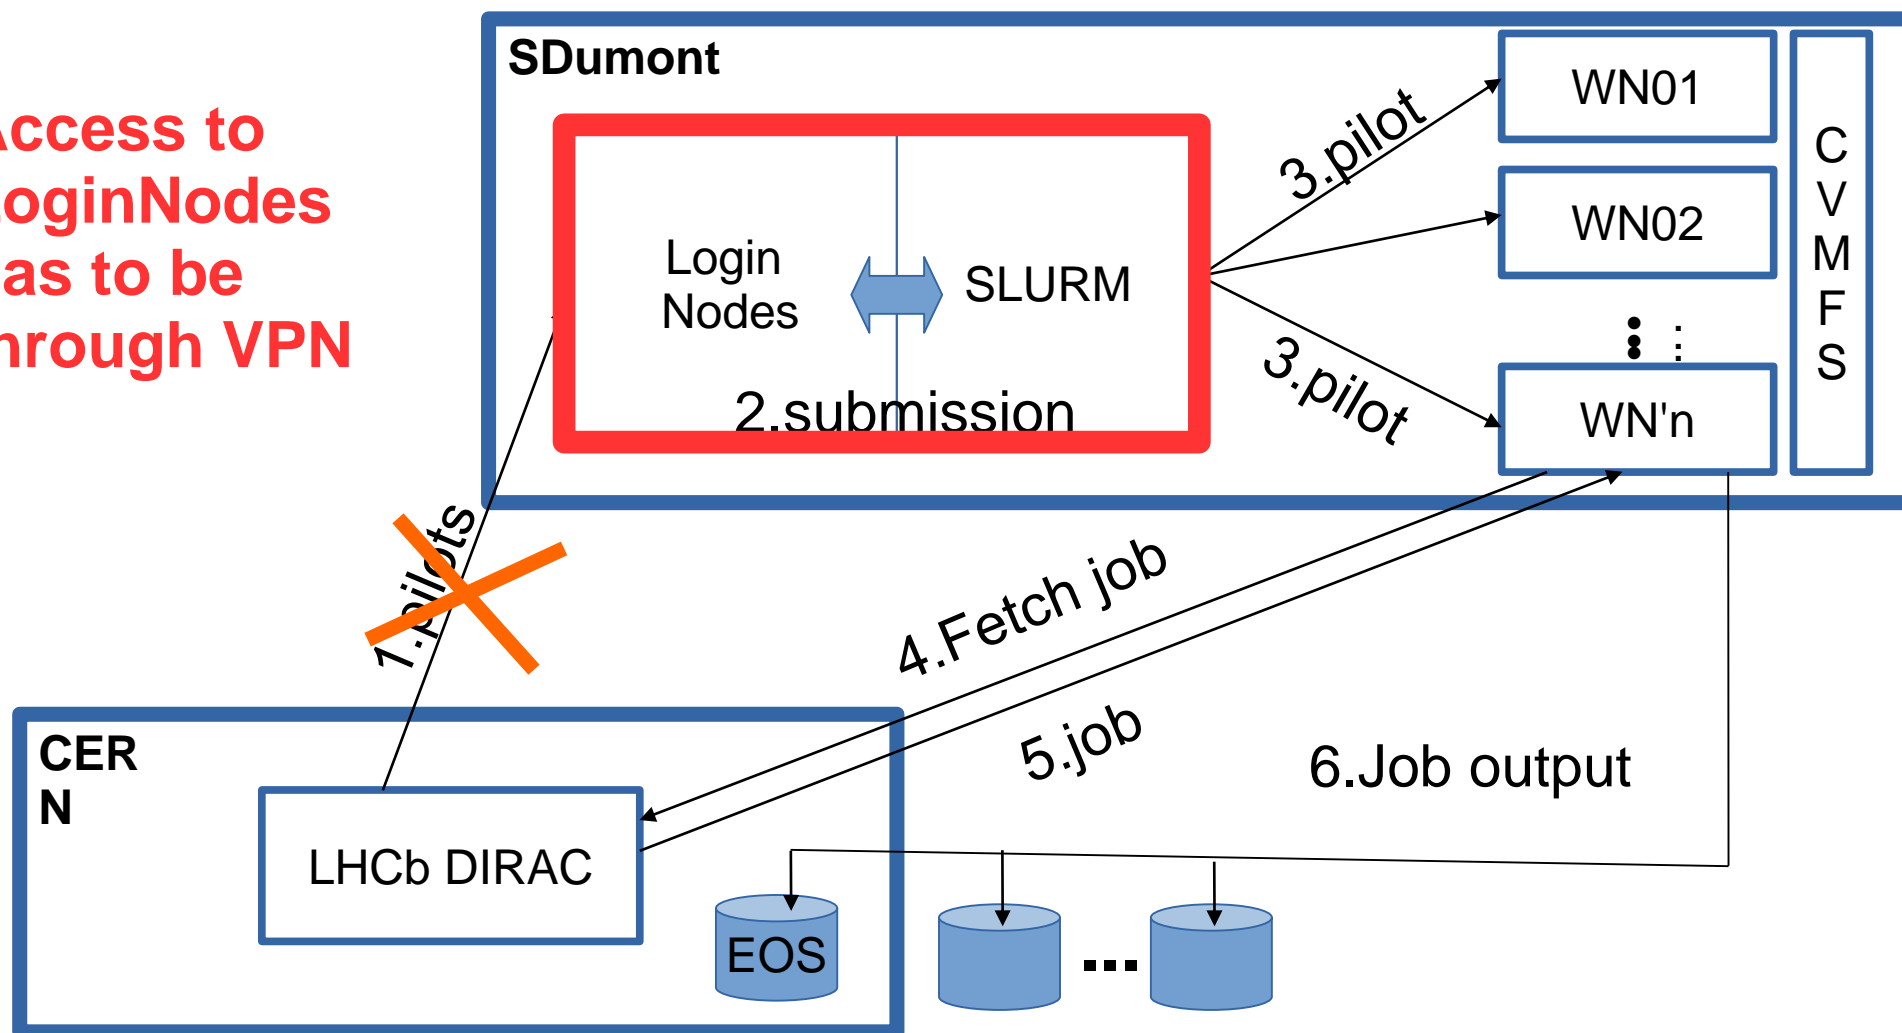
ccess to
oginNodes
as to be
hrough VPN

SDumont

Login
Nodes

SLURM

2.submission

3.pilot

3.pilot

WN01

WN02

WN'n

C
V
M
F
S

1.pilots

4.Fetch job

5.job

6.Job output

CER
N

LHCb DIRAC

EOS

...